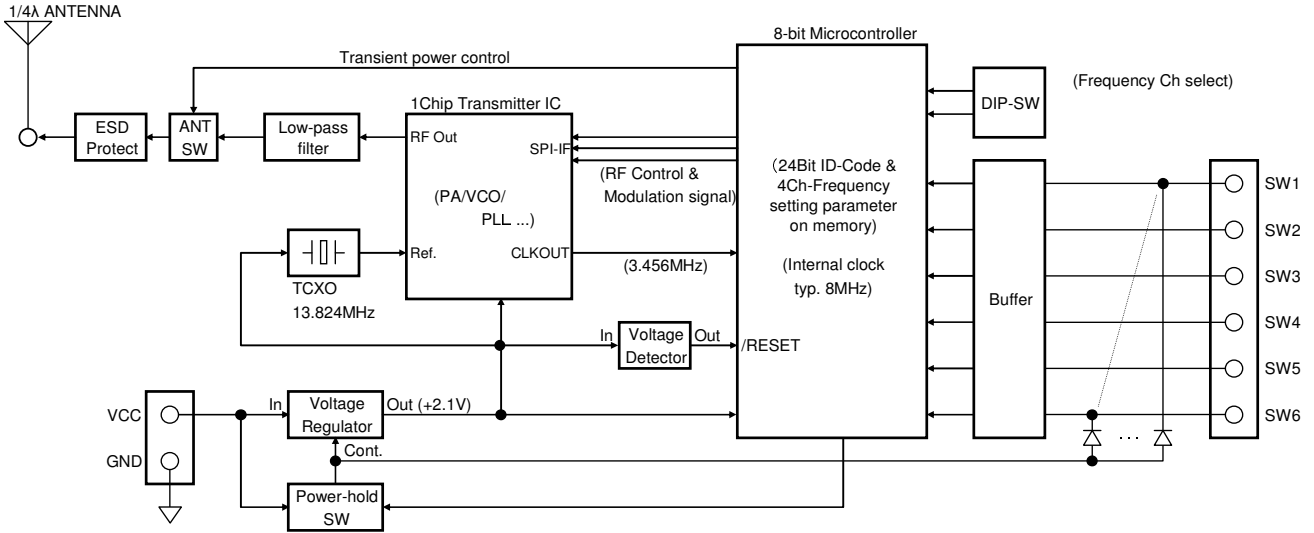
1/4λ ANTENNA

Transient power control

8-bit Microcontroller

DIP-SW

(Frequency Ch select)

1Chip Transmitter IC

ESD Protect

ANT SW

Low-pass filter

RF Out

SPI-IF

(RF Control & Modulation signal)

(PA/VCO/ PLL ...)

(24Bit ID-Code & 4Ch-Frequency setting parameter on memory)

Ref.

CLKOUT

(3.456MHz)

(Internal clock typ. 8MHz)

TCXO 13.824MHz

Buffer

SW1

SW2

SW3

SW4

SW5

SW6

In

Voltage Detector

Out

/RESET

VCC

GND

In

Voltage Regulator

Out (+2.1V)

Cont.

Power-hold SW